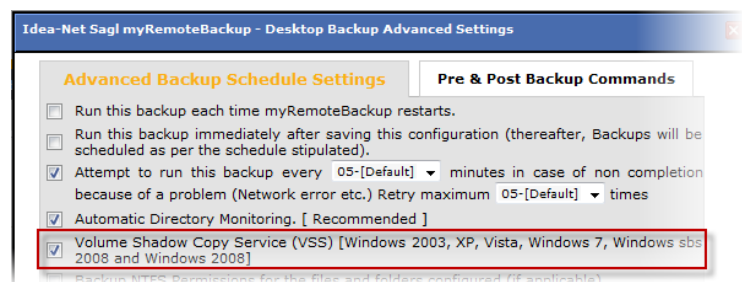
Idea-Net Sagl myRemoteBackup - Desktop Backup Advanced Settings

Advanced Backup Schedule Settings

Pre & Post Backup Commands

Run this backup each time myRemoteBackup restarts.

Run this backup immediately after saving this configuration (thereafter, Backups will be scheduled as per the schedule stipulated).

Attempt to run this backup every 05-[Default] minutes in case of non completion because of a problem (Network error etc.) Retry maximum 05-[Default] times

Automatic Directory Monitoring. [ Recommended ]

Volume Shadow Copy Service (VSS) [Windows 2003, XP, Vista, Windows 7, Windows sbs 2008 and Windows 2008]

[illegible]